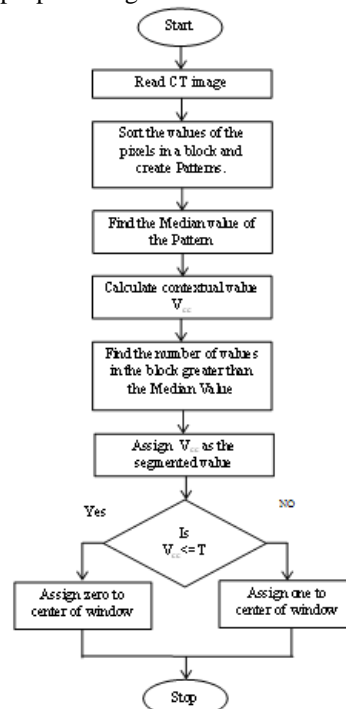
proposed algorithm

Start

Read CT image

Sort the values of the pixels in a block and create Patterns.

Find the Median value of the Pattern

Calculate contextual value $V_{cc}$

Find the number of values in the block greater than the Median Value

Assign $V_{cc}$ as the segmented value

Yes

NO

Is $V_{cc} <= T$

Assign zero to center of window

Assign one to center of window

Stop